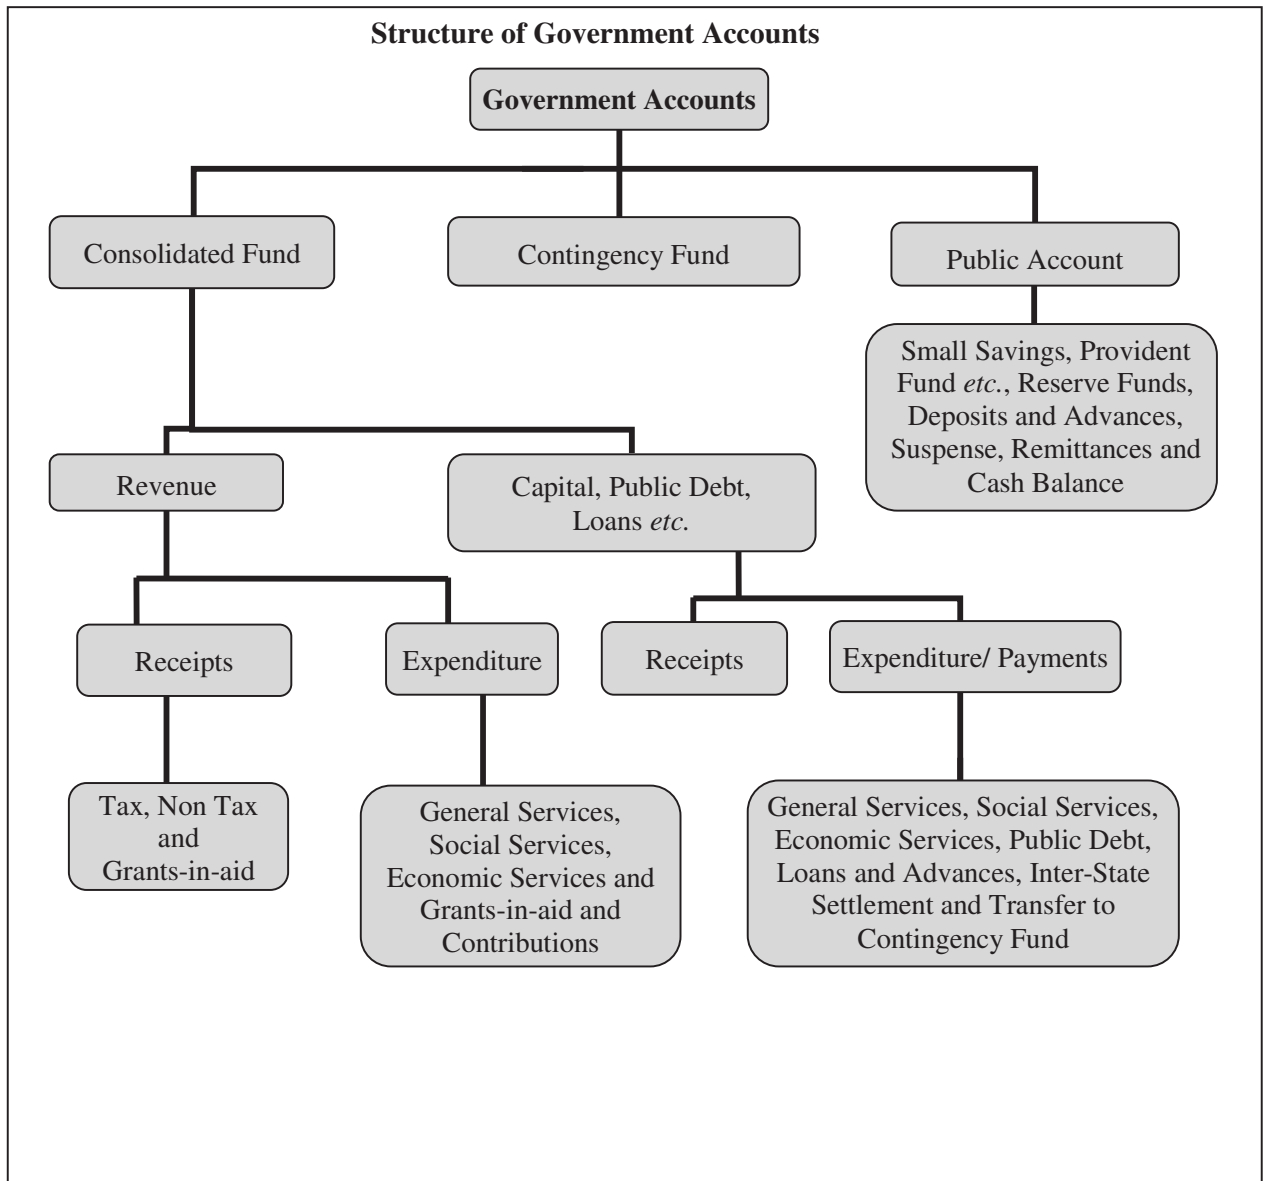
Structure of Government Accounts

Government Accounts

Consolidated Fund

Contingency Fund

Public Account

Small Savings, Provident Fund etc., Reserve Funds, Deposits and Advances, Suspense, Remittances and Cash Balance

Revenue

Capital, Public Debt, Loans etc.

Receipts

Expenditure

Receipts

Expenditure/ Payments

Tax, Non Tax and Grants-in-aid

General Services, Social Services, Economic Services and Grants-in-aid and Contributions

General Services, Social Services, Economic Services, Public Debt, Loans and Advances, Inter-State Settlement and Transfer to Contingency Fund